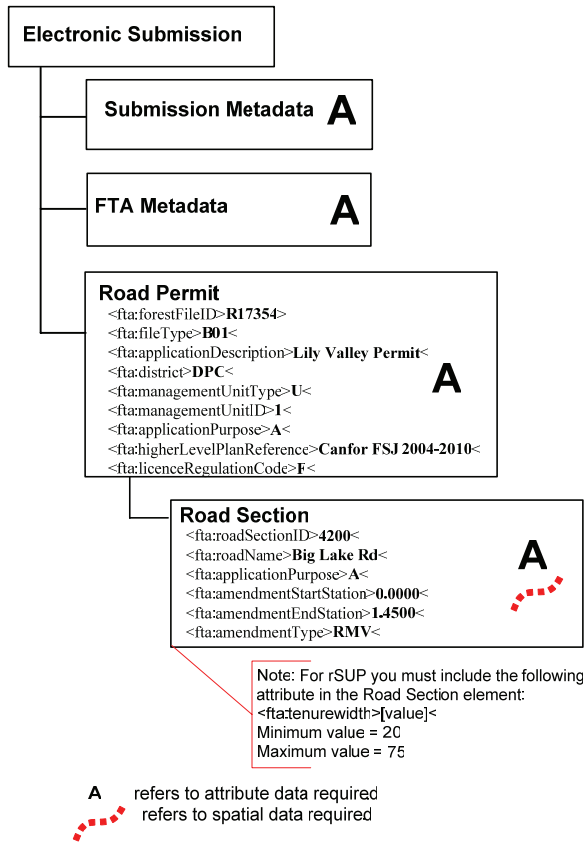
Electronic Submission

Submission Metadata A

FTA Metadata A

Road Permit
<fta:forestFileID>R17354>
<fta:fileType>B01<
<fta:applicationDescription>Lily Valley Permit<
<fta:district>DPC<
<fta:managementUnitType>U<
<fta:managementUnitID>1<
<fta:applicationPurpose>A<
<fta:higherLevelPlanReference>Canfor FSJ 2004-2010<
<fta:licenceRegulationCode>F<
A

Road Section
<fta:roadSectionID>4200<
<fta:roadName>Big Lake Rd<
<fta:applicationPurpose>A<
<fta:amendmentStartStation>0.0000<
<fta:amendmentEndStation>1.4500<
<fta:amendmentType>RMV<
A

Note: For rSUP you must include the following attribute in the Road Section element:
<fta:tenurewidth>[value]<
Minimum value = 20
Maximum value = 75

A refers to attribute data required
refers to spatial data required